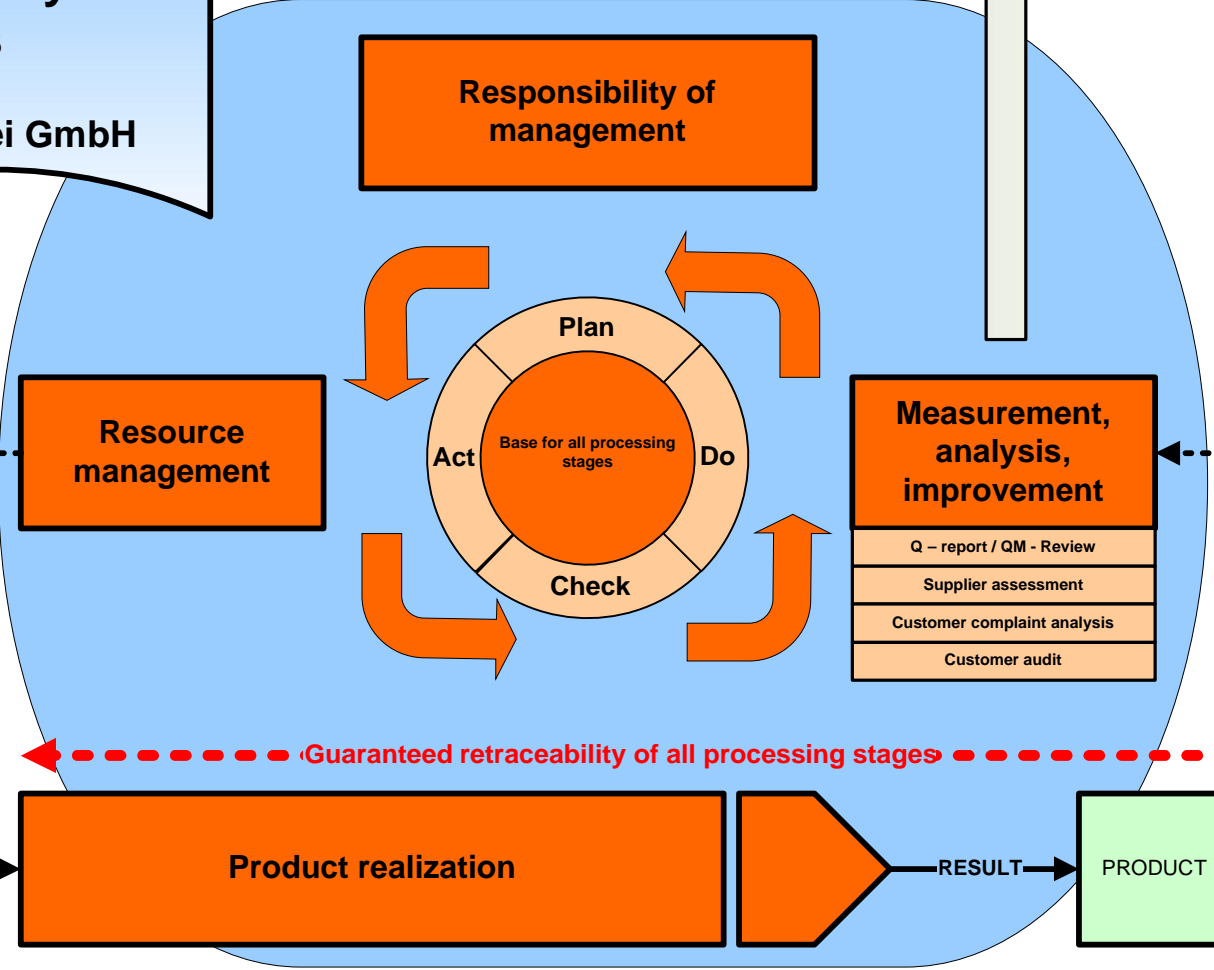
ei GmbH

Responsibility of management

Plan

Resource management

Act

Base for all processing stages

Do

Check

Measurement, analysis, improvement

Q – report / QM - Review

Supplier assessment

Customer complaint analysis

Customer audit

Guaranteed retraceability of all processing stages

Product realization

RESULT

PRODUCT